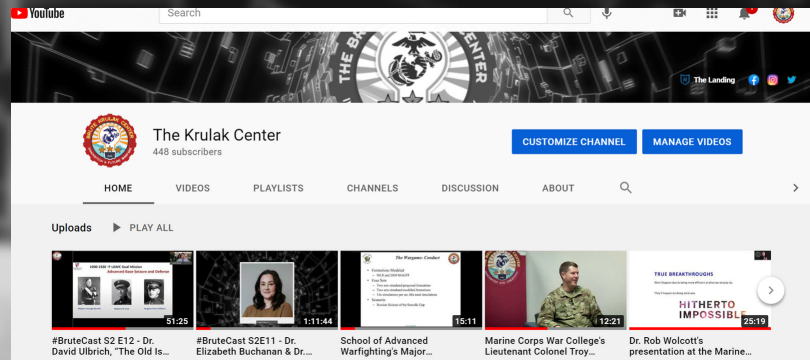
YouTube
Search

THE BRUTE KRULAK CENTER

The Landing

The Krulak Center
448 subscribers

CUSTOMIZE CHANNEL
MANAGE VIDEOS

HOME
VIDEOS
PLAYLISTS
CHANNELS
DISCUSSION
ABOUT

Uploads
PLAY ALL

51:25
#BruteCast S2 E12 - Dr. David Ulbrich, "The Old Is...

1:11:44
#BruteCast S2E11 - Dr. Elizabeth Buchanan & Dr....

The Wargame: Conduct
15:11
School of Advanced Warfighting's Major...

12:21
Marine Corps War College's Lieutenant Colonel Troy...

TRUE BREAKTHROUGHS
HITHERTO IMPOSSIBLE
25:19
Dr. Rob Wolcott's presentation at the Marine...